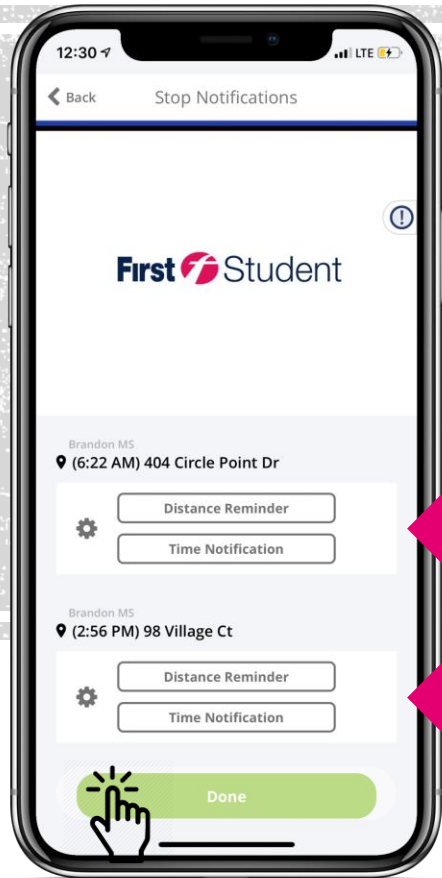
12:30 LTE

Back Stop Notifications

First Student

Brandon MS
(6:22 AM) 404 Circle Point Dr

Distance Reminder
Time Notification

Brandon MS
(2:56 PM) 98 Village Ct

Distance Reminder
Time Notification

Done